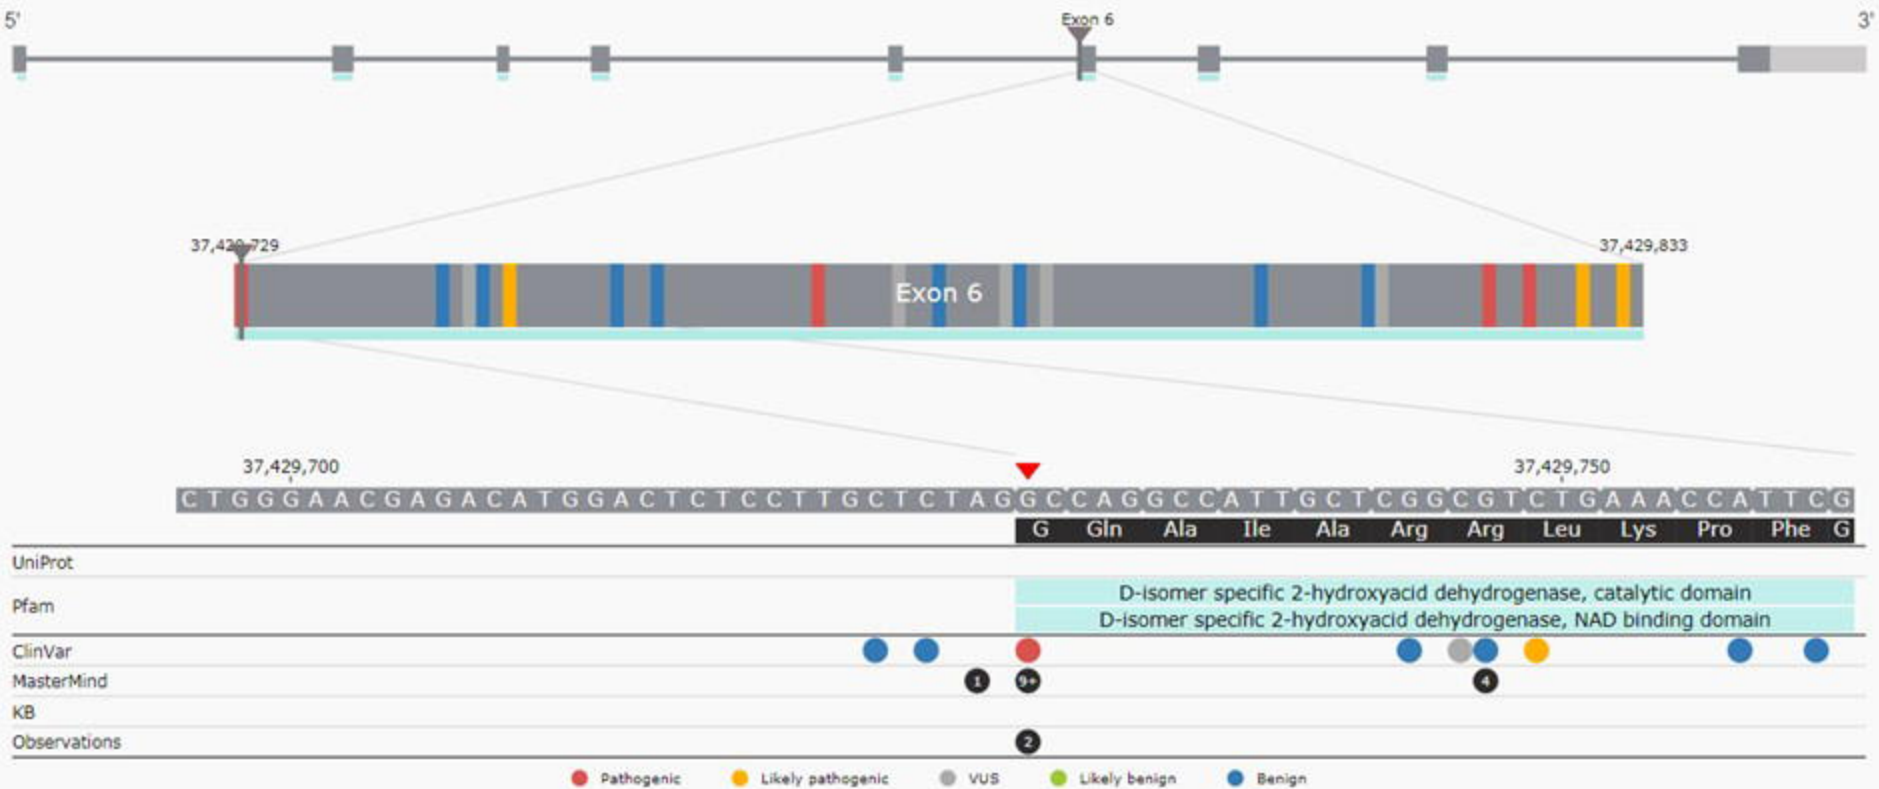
5'
Exon 6
3'

37,429,729
37,429,833
Exon 6

37,429,700
37,429,750
C T G G G A A C G A G A C A T G G A C T C T C C T T G C T C T A G G C C A G G C C A T T G C T C G G C G T C T G A A A C C A T T C G

| G | Gln | Ala | Ile | Ala | Arg | Arg | Leu | Lys | Pro | Phe | G |
|---|---|---|---|---|---|---|---|---|---|---|---|

UniProt
Pfam
D-isomer specific 2-hydroxyacid dehydrogenase, catalytic domain
D-isomer specific 2-hydroxyacid dehydrogenase, NAD binding domain
ClinVar
MasterMind
1
9+
4
KB
Observations
2

Pathogenic
Likely pathogenic
VUS
Likely benign
Benign